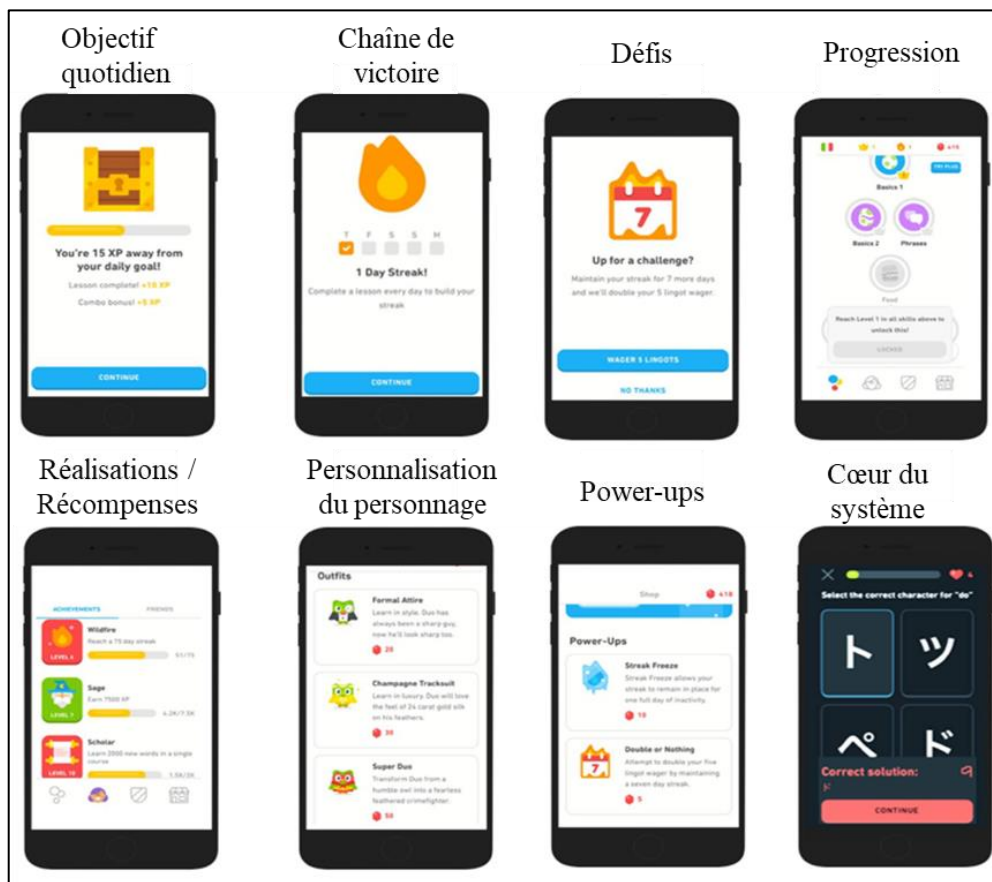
Objectif quotidien

You're 15 XP away from your daily goal!

Lesson complete! +10 XP

Combo bonus! +5 XP

CONTINUE

Chaîne de victoire

T F S S M

1 Day Streak!

Complete a lesson every day to build your streak

CONTINUE

Défis

7

Up for a challenge?

Maintain your streak for 7 more days and we'll double your 5 lingot wager.

WAGER 5 LINGOTS

NO THANKS

Progression

Basics 1

Basics 2

Phrases

Food

Reach Level 1 in all skills above to unlock this!

LOCKED

Réalisations / Récompenses

ACHIEVEMENTS

FRIENDS

Wildfire

Reach a 75 day streak

LEVEL 8

51/75

Sage

Earn 7500 XP

LEVEL 7

4.2K/7.5K

Scholar

Learn 2000 new words in a single course

LEVEL 10

1.5K/2K

Personnalisation du personnage

Outfits

Formal Attire

Learn in style. Duo has always been a sharp guy, now he'll look sharp too.

20

Champagne Tracksuit

Learn in luxury. Duo will love the feel of 24 carat gold silk on his feathers.

30

Super Duo

Transform Duo from a humble owl into a fearless feathered crimefighter.

50

Power-ups

Shop

418

Power-Ups

Streak Freeze

Streak Freeze allows your streak to remain in place for one full day of inactivity.

10

7

Double or Nothing

Attempt to double your five lingot wager by maintaining a seven day streak.

5

Cœur du système

4

Select the correct character for "do"

ト

ツ

ペ

ド

Correct solution:

CONTINUE